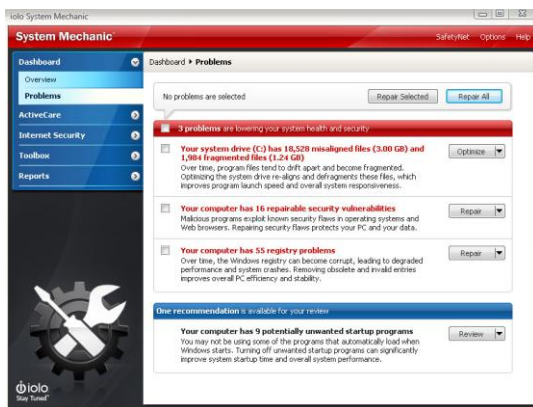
iolo System Mechanic

System Mechanic

SafetyNet Options Help

Dashboard

Overview

Problems

ActiveCare

Internet Security

Toolbox

Reports

Dashboard ▸ Problems

No problems are selected

Repair Selected

Repair All

3 problems are lowering your system health and security

Your system drive (C:) has 18,528 misaligned files (3.00 GB) and 1,984 fragmented files (1.24 GB)

Over time, program files tend to drift apart and become fragmented. Optimizing the system drive re-aligns and defragments these files, which improves program launch speed and overall system responsiveness.

Optimize

Your computer has 16 repairable security vulnerabilities

Malicious programs exploit known security flaws in operating systems and Web browsers. Repairing security flaws protects your PC and your data.

Repair

Your computer has 55 registry problems

Over time, the Windows registry can become corrupt, leading to degraded performance and system crashes. Removing obsolete and invalid entries improves overall PC efficiency and stability.

Repair

One recommendation is available for your review

Your computer has 9 potentially unwanted startup programs

You may not be using some of the programs that automatically load when Windows starts. Turning off unwanted startup programs can significantly improve system startup time and overall system performance.

Review

iolo
Stay Tuned™